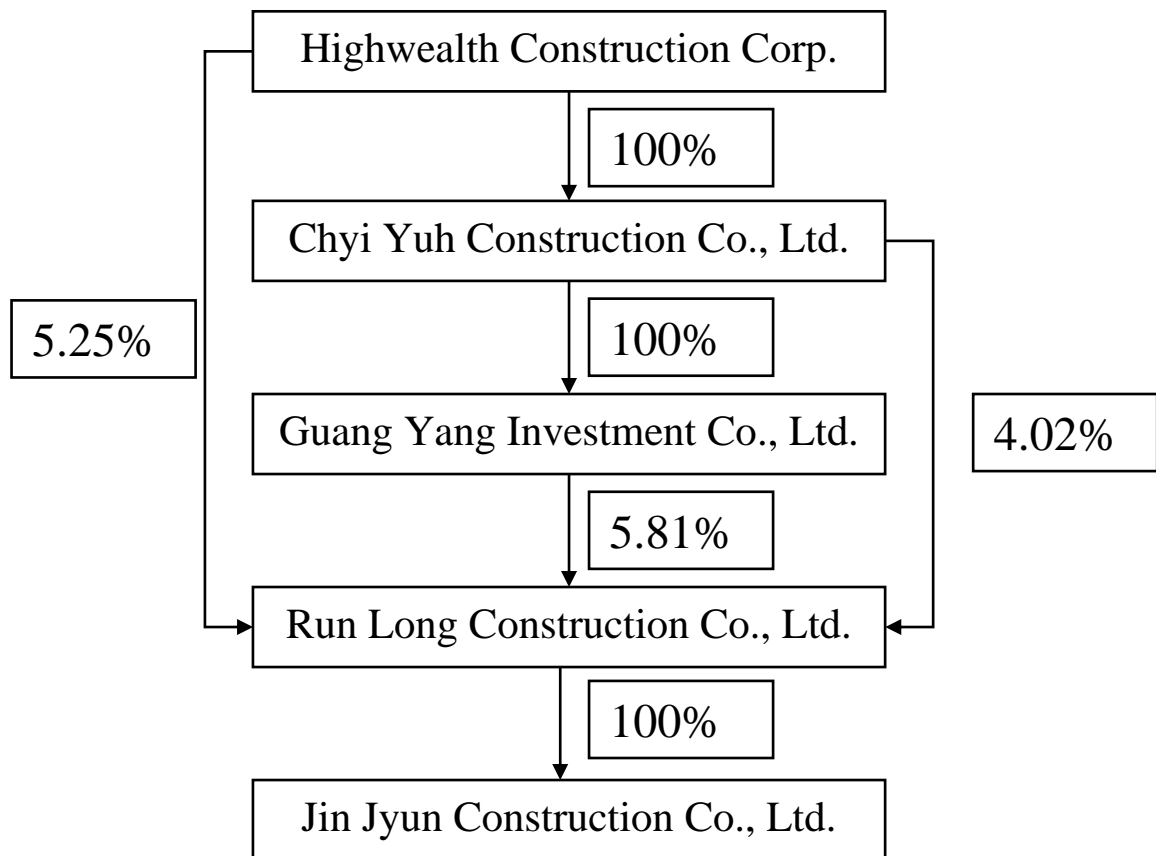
Highwealth Construction Corp.

100%

Chyi Yuh Construction Co., Ltd.

5.25%

100%

Guang Yang Investment Co., Ltd.

4.02%

5.81%

Run Long Construction Co., Ltd.

100%

Jin Jyun Construction Co., Ltd.